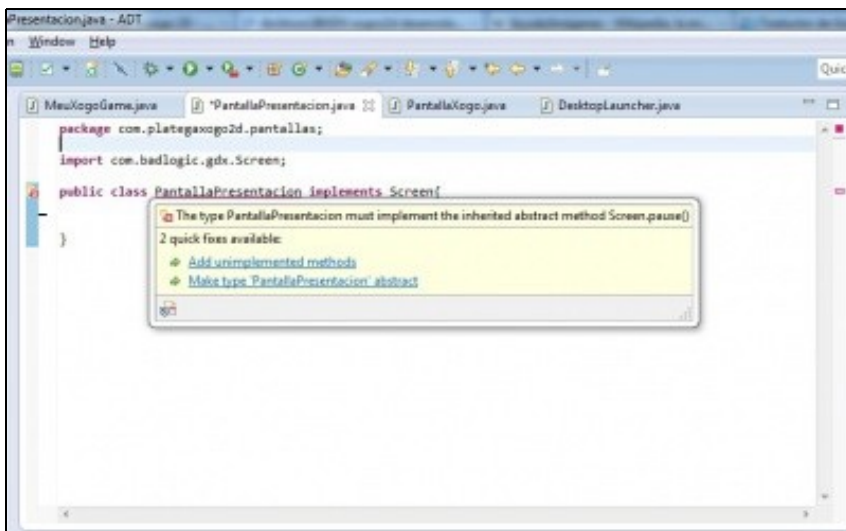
Presentacion.java - ADT

n Window Help

Quic

MeuXogoGame.java | *PantallaPresentacion.java | PantallaXogo.java | DesktopLauncher.java

package com.plategaxogo2d.pantallas;

import com.badlogic.gdx.Screen;

public class PantallaPresentacion implements Screen{

}

The type PantallaPresentacion must implement the inherited abstract method Screen.pause()

2 quick fixes available:

Add unimplemented methods

Make type 'PantallaPresentacion' abstract